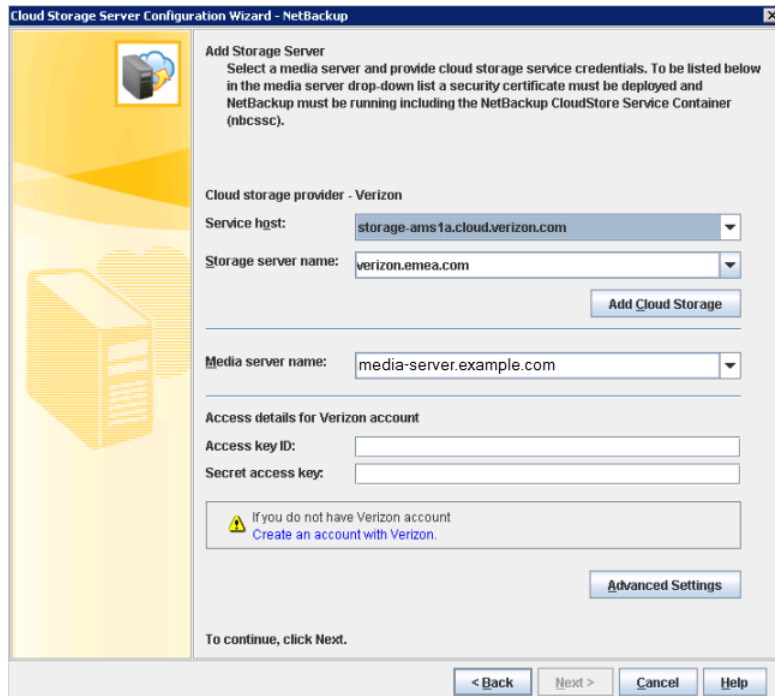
Cloud Storage Server Configuration Wizard - NetBackup

Add Storage Server
Select a media server and provide cloud storage service credentials. To be listed below in the media server drop-down list a security certificate must be deployed and NetBackup must be running including the NetBackup CloudStore Service Container (nbcssc).

Cloud storage provider - Verizon

Service host: storage-ams1a.cloud.verizon.com

Storage server name: verizon.emea.com

Add Cloud Storage

Media server name: media-server.example.com

Access details for Verizon account

Access key ID:

Secret access key:

If you do not have Verizon account
Create an account with Verizon.

Advanced Settings

To continue, click Next.

< Back Next > Cancel Help